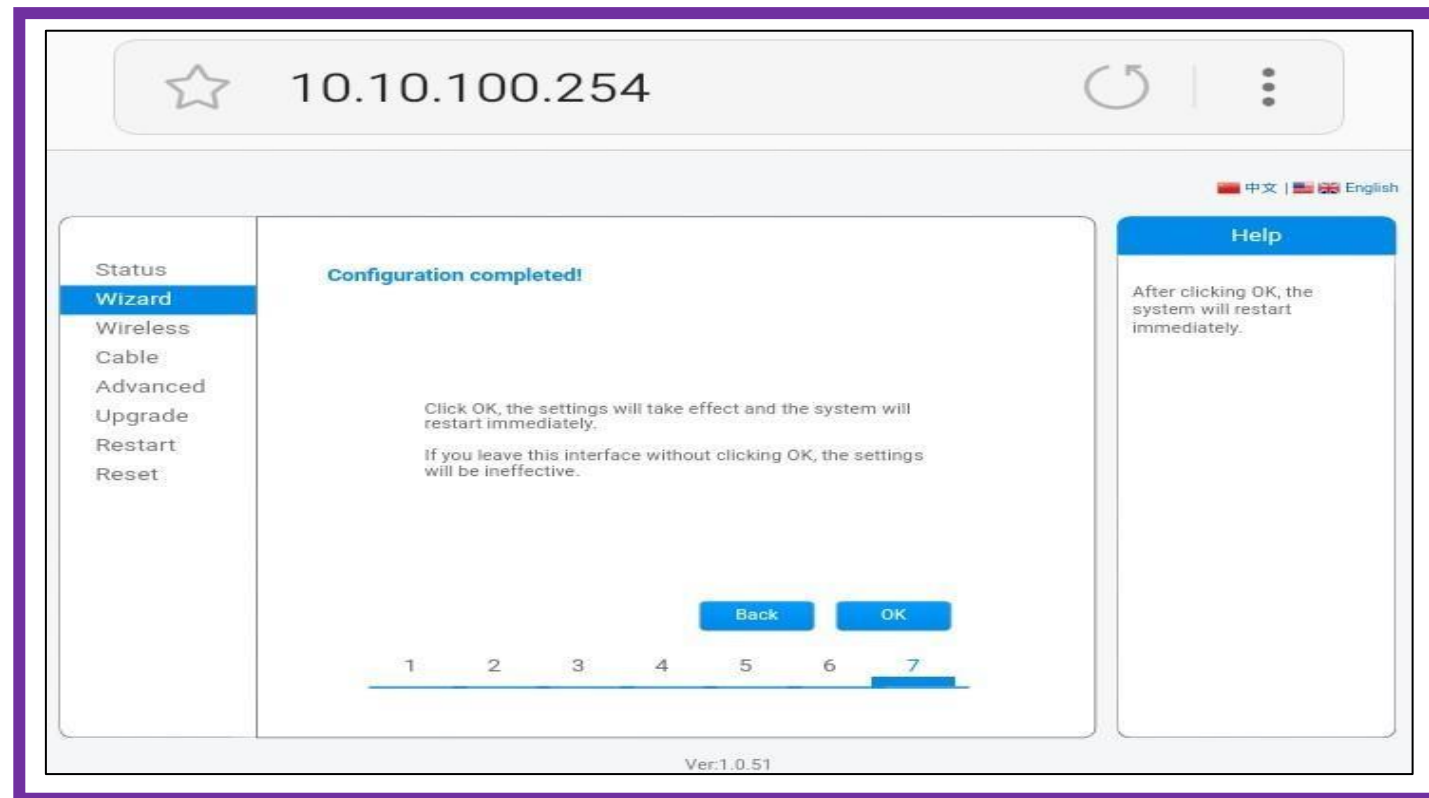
10.10.100.254

中文 | English

Status
Wizard
Wireless
Cable
Advanced
Upgrade
Restart
Reset

Configuration completed!

Click OK, the settings will take effect and the system will restart immediately.

If you leave this interface without clicking OK, the settings will be ineffective.

Back OK

1 2 3 4 5 6 7

Help

After clicking OK, the system will restart immediately.

Ver:1.0.51